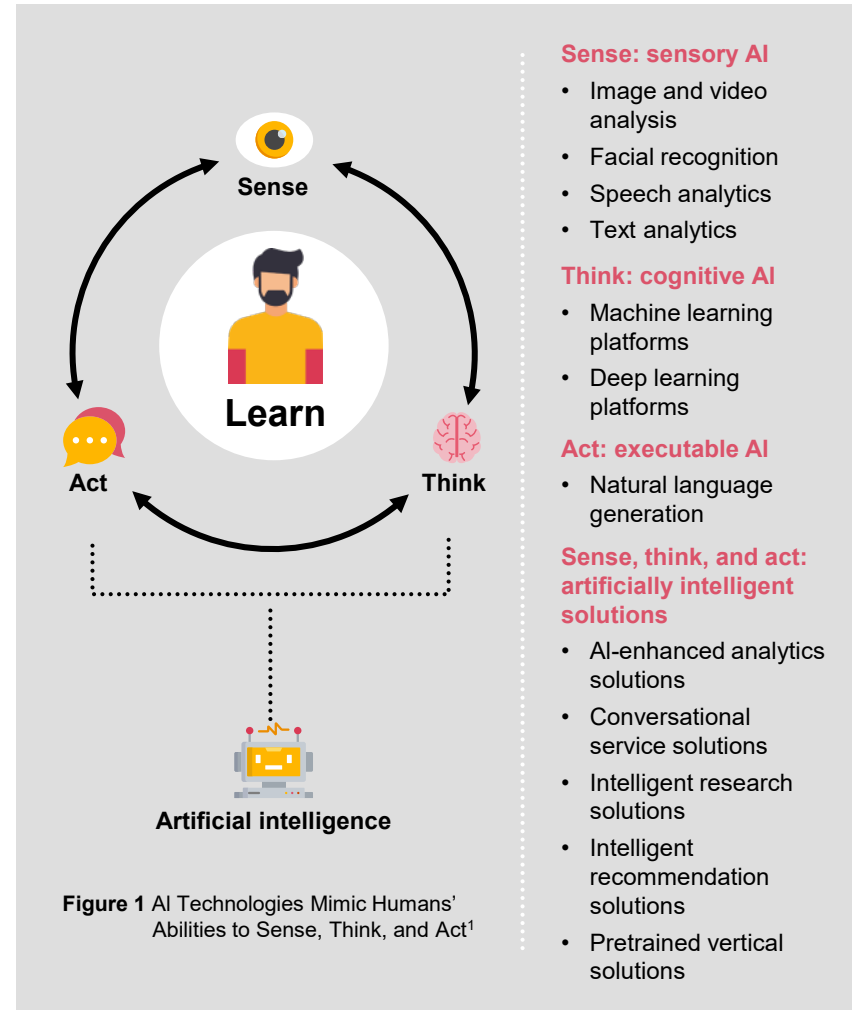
Sense

Learn

Act

Think

Artificial intelligence

**Figure 1** AI Technologies Mimic Humans' Abilities to Sense, Think, and Act$^1$

Sense: sensory AI
- Image and video analysis
- Facial recognition
- Speech analytics
- Text analytics

Think: cognitive AI
- Machine learning platforms
- Deep learning platforms

Act: executable AI
- Natural language generation

Sense, think, and act: artificially intelligent solutions
- AI-enhanced analytics solutions
- Conversational service solutions
- Intelligent research solutions
- Intelligent recommendation solutions
- Pretrained vertical solutions